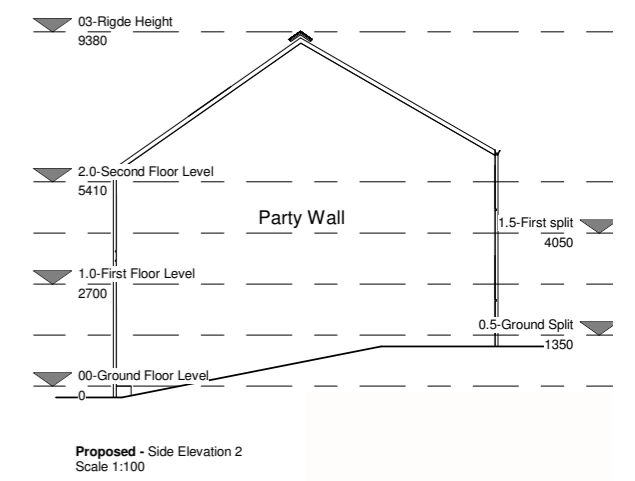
03-Rigde Height
9380

2.0-Second Floor Level
5410

Party Wall

1.5-First split
4050

1.0-First Floor Level
2700

0.5-Ground Split
1350

00-Ground Floor Level
0

**Proposed -** Side Elevation 2
Scale 1:100